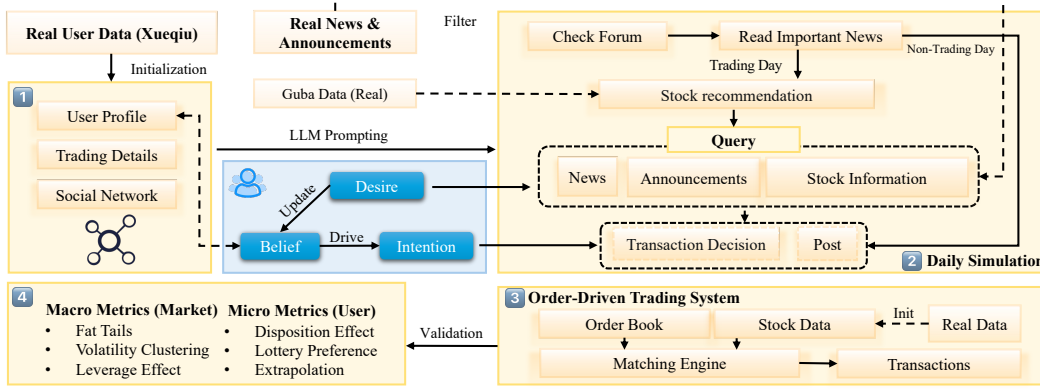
Real User Data (Xueqiu)

Initialization

Real News & Announcements

Filter

Guba Data (Real)

1

User Profile

Trading Details

Social Network

LLM Prompting

Update

Desire

Belief

Drive

Intention

Check Forum

Read Important News

Non-Trading Day

Trading Day

Stock recommendation

Query

News

Announcements

Stock Information

Transaction Decision

Post

2 Daily Simulation

4

Macro Metrics (Market)
• Fat Tails
• Volatility Clustering
• Leverage Effect

Micro Metrics (User)
• Disposition Effect
• Lottery Preference
• Extrapolation

Validation

3 Order-Driven Trading System

Order Book

Stock Data

Init

Real Data

Matching Engine

Transactions